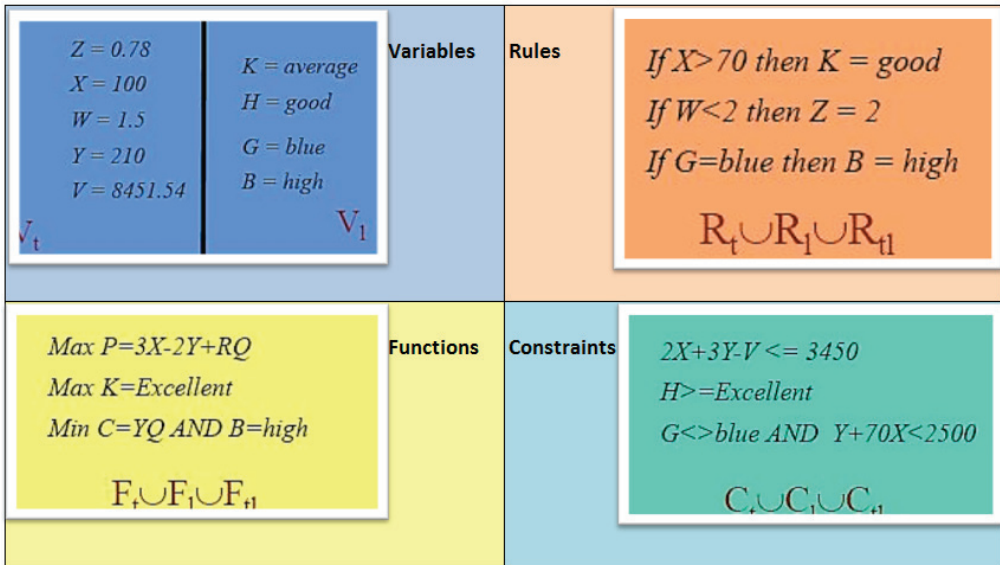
Z = 0.78
X = 100
W = 1.5
Y = 210
V = 8451.54
$V_t$

K = average
H = good
G = blue
B = high
$V_l$

Variables

Rules

If X>70 then K = good
If W<2 then Z = 2
If G=blue then B = high
$R_t \cup R_l \cup R_{tl}$

Max P=3X-2Y+RQ
Max K=Excellent
Min C=YQ AND B=high
$F_t \cup F_l \cup F_{tl}$

Functions

Constraints

2X+3Y-V <= 3450
H>=Excellent
G<>blue AND Y+70X<2500
$C_t \cup C_l \cup C_{tl}$